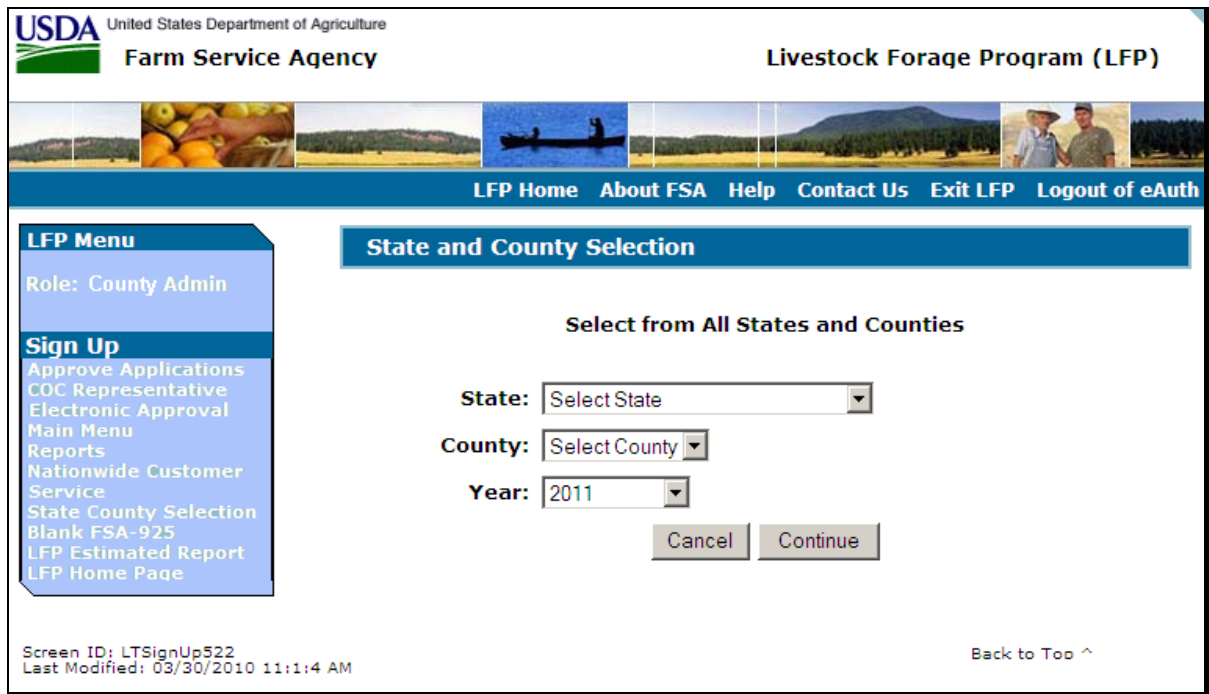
USDA United States Department of Agriculture
Farm Service Agency

Livestock Forage Program (LFP)

LFP Home About FSA Help Contact Us Exit LFP Logout of eAuth

LFP Menu

Role: County Admin

Sign Up
Approve Applications
COC Representative
Electronic Approval
Main Menu
Reports
Nationwide Customer Service
State County Selection
Blank FSA-925
LFP Estimated Report
LFP Home Page

State and County Selection

Select from All States and Counties

State: Select State
County: Select County
Year: 2011

Cancel Continue

Screen ID: LTSignUp522
Last Modified: 03/30/2010 11:1:4 AM

Back to Top ^